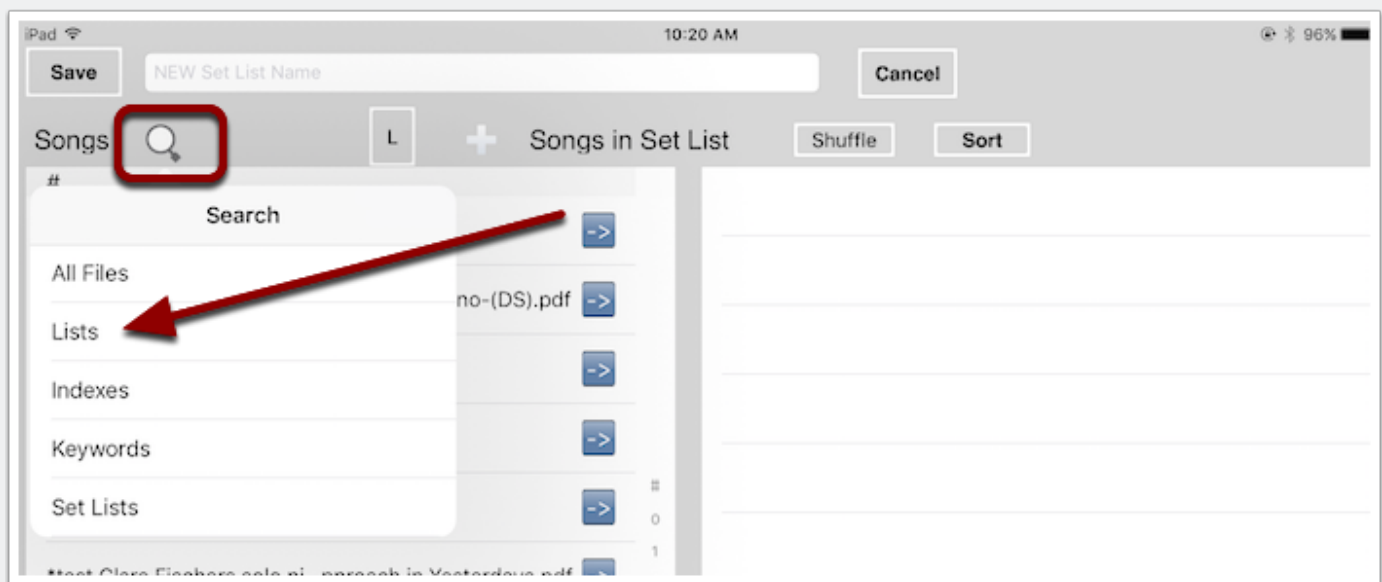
iPad
10:20 AM
96%

Save
NEW Set List Name
Cancel

Songs
L
Songs in Set List
Shuffle
Sort

#

Search
All Files
Lists
Indexes
Keywords
Set Lists

->
no-(DS).pdf ->
->
->
->

#
0
1

*test Clare Fischers solo pi...pproach in Yesterdays.pdf